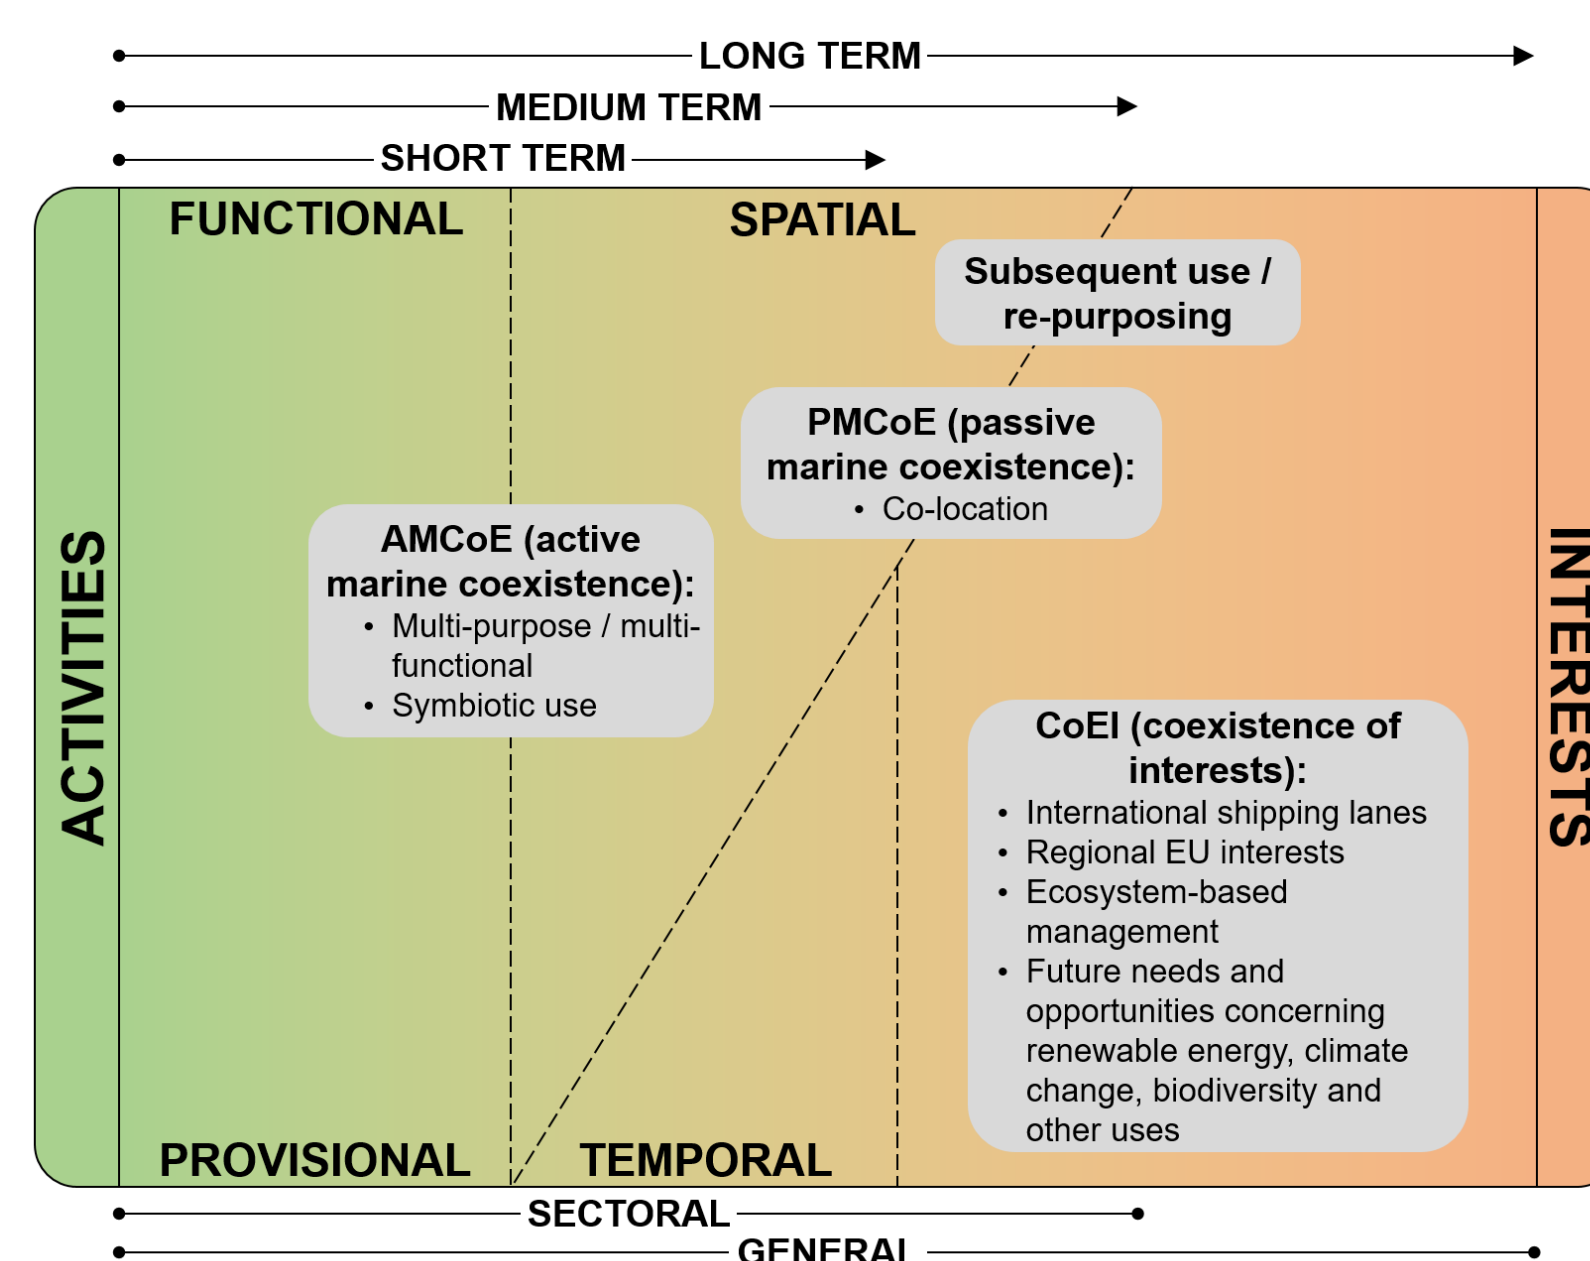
LONG TERM

MEDIUM TERM

SHORT TERM

FUNCTIONAL

SPATIAL

Subsequent use / re-purposing

PMCoE (passive marine coexistence):
• Co-location

AMCoE (active marine coexistence):
• Multi-purpose / multi-functional
• Symbiotic use

ACTIVITIES

INTERESTS

CoEI (coexistence of interests):
• International shipping lanes
• Regional EU interests
• Ecosystem-based management
• Future needs and opportunities concerning renewable energy, climate change, biodiversity and other uses

PROVISIONAL

TEMPORAL

SECTORAL

GENERAL